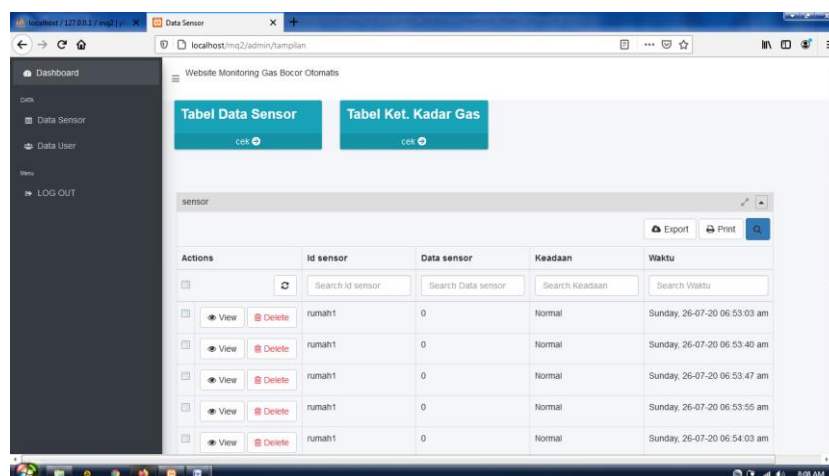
localhost / 127.0.0.1 / mq2 | ph ×
Data Sensor ×
localhost/mq2/admin/tampilan

Dashboard
DATA
Data Sensor
Data User
Menu
LOG OUT

Website Monitoring Gas Bocor Otomatis

Tabel Data Sensor
cek

Tabel Ket. Kadar Gas
cek

sensor

Export
Print

| Actions | | Id sensor | Data sensor | Keadaan | Waktu |
|---|---|---|---|---|---|
| | | Search Id sensor | Search Data sensor | Search Keadaan | Search Waktu |
| | View Delete | rumah1 | 0 | Normal | Sunday, 26-07-20 06:53:03 am |
| | View Delete | rumah1 | 0 | Normal | Sunday, 26-07-20 06:53:40 am |
| | View Delete | rumah1 | 0 | Normal | Sunday, 26-07-20 06:53:47 am |
| | View Delete | rumah1 | 0 | Normal | Sunday, 26-07-20 06:53:55 am |
| | View Delete | rumah1 | 0 | Normal | Sunday, 26-07-20 06:54:03 am |

8:08 AM